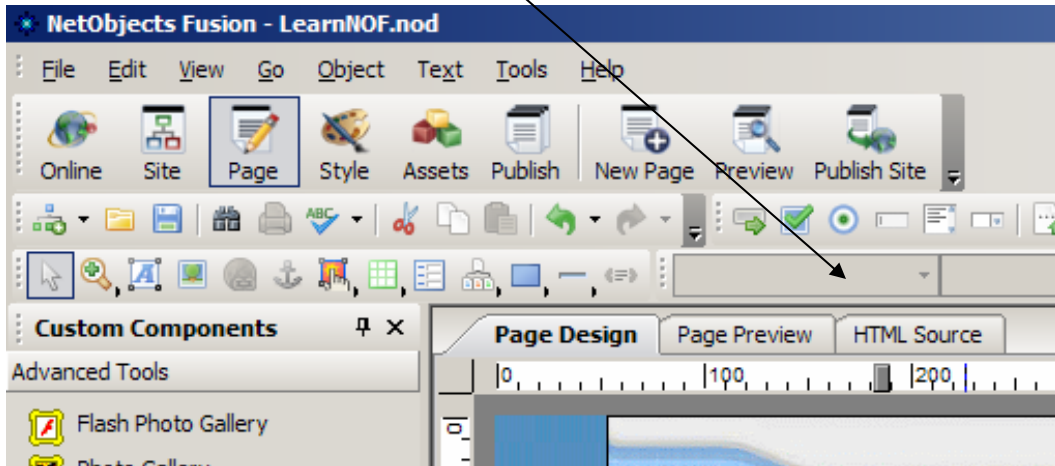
NetObjects Fusion - LearnNOF.nod

File Edit View Go Object Text Tools Help

Online Site Page Style Assets Publish New Page Preview Publish Site

Custom Components

Advanced Tools

Flash Photo Gallery

Page Design Page Preview HTML Source

0 100 200

0